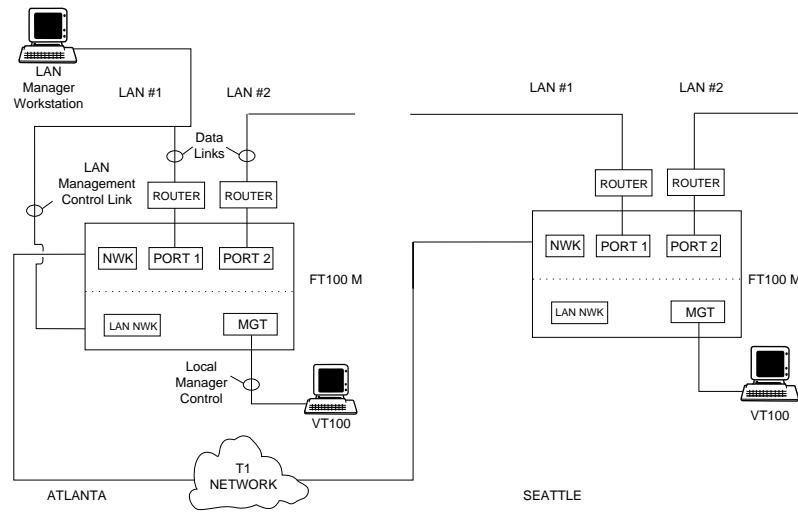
LAN Manager Workstation

LAN #1

LAN #2

Data Links

LAN Management Control Link

ROUTER

ROUTER

NWK

PORT 1

PORT 2

FT100 M

LAN NWK

MGT

Local Manager Control

VT100

T1 NETWORK

ATLANTA

LAN #1

LAN #2

ROUTER

ROUTER

NWK

PORT 1

PORT 2

FT100 M

LAN NWK

MGT

VT100

SEATTLE